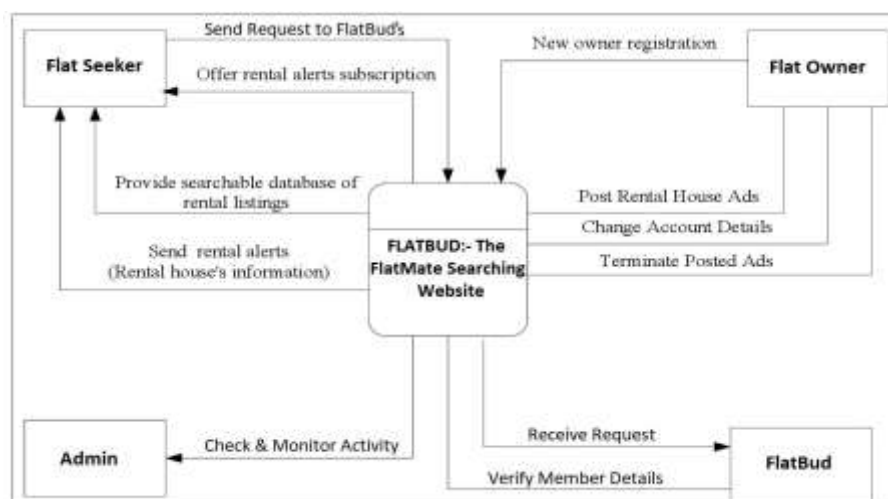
Flat Seeker

Send Request to FlatBud's

Offer rental alerts subscription

New owner registration

Flat Owner

Provide searchable database of rental listings

Post Rental House Ads

Change Account Details

Send rental alerts (Rental house's information)

FLATBUD:- The FlatMate Searching Website

Terminate Posted Ads

Admin

Check & Monitor Activity

Receive Request

FlatBud

Verify Member Details